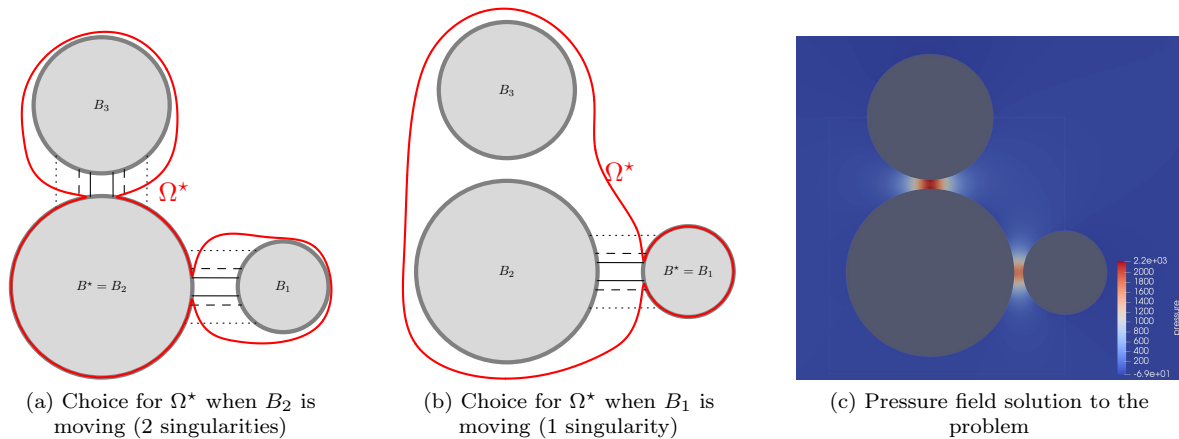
$B_3$

$\Omega^\star$

$B^\star = B_2$

$B_1$

(a) Choice for $\Omega^\star$ when $B_2$ is moving (2 singularities)

$B_3$

$\Omega^\star$

$B_2$

$B^\star = B_1$

(b) Choice for $\Omega^\star$ when $B_1$ is moving (1 singularity)

2.2e+03
2000
1800
1600
1400
1200
1000
800
600
400
200
-6.9e+01
pressure

(c) Pressure field solution to the problem